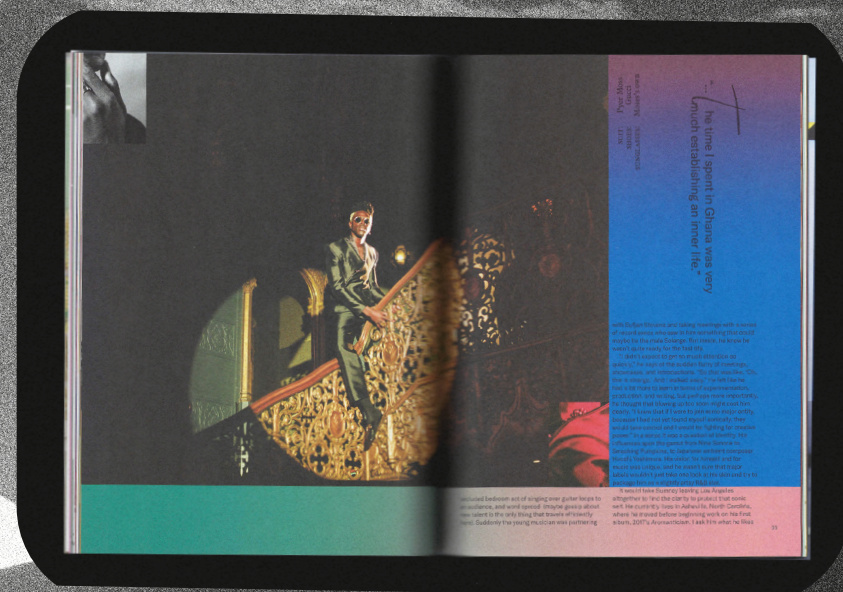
"The time I spent in Ghana was very much establishing an inner life."

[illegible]

secluded bedroom act of singing over guitar loops to an audience, and word spread. (Maybe guess about raw talent is the only thing that travels efficiently here). Suddenly the young musician was partnering

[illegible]

It would take Summey leaving Los Angeles altogether to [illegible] currently lives in Asheville, North Carolina, where he moved before beginning work on his first album, 2017's Aromanticism. I ask him what he likes

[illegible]